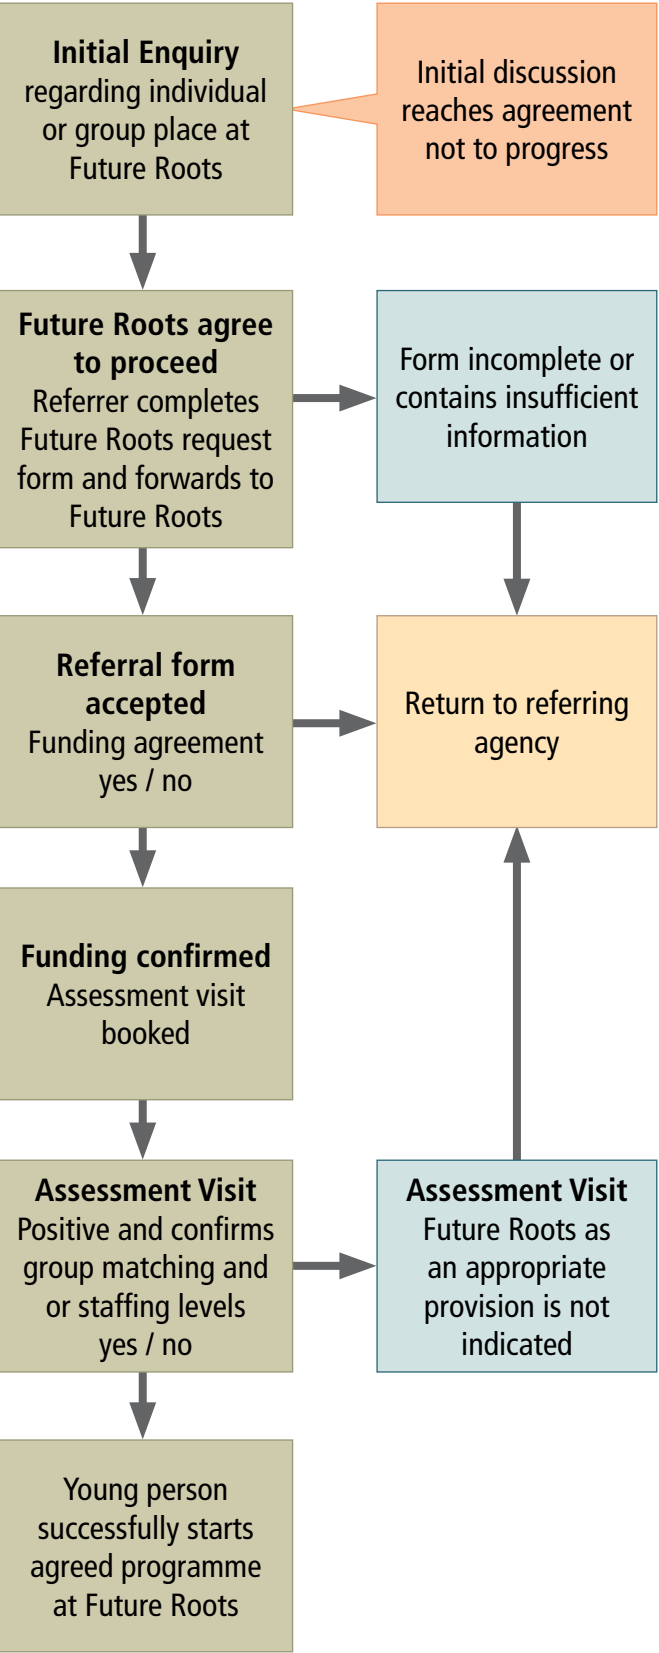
**Initial Enquiry**
regarding individual or group place at Future Roots

Initial discussion reaches agreement not to progress

**Future Roots agree to proceed**
Referrer completes Future Roots request form and forwards to Future Roots

Form incomplete or contains insufficient information

**Referral form accepted**
Funding agreement yes / no

Return to referring agency

**Funding confirmed**
Assessment visit booked

**Assessment Visit**
Positive and confirms group matching and or staffing levels yes / no

**Assessment Visit**
Future Roots as an appropriate provision is not indicated

Young person successfully starts agreed programme at Future Roots